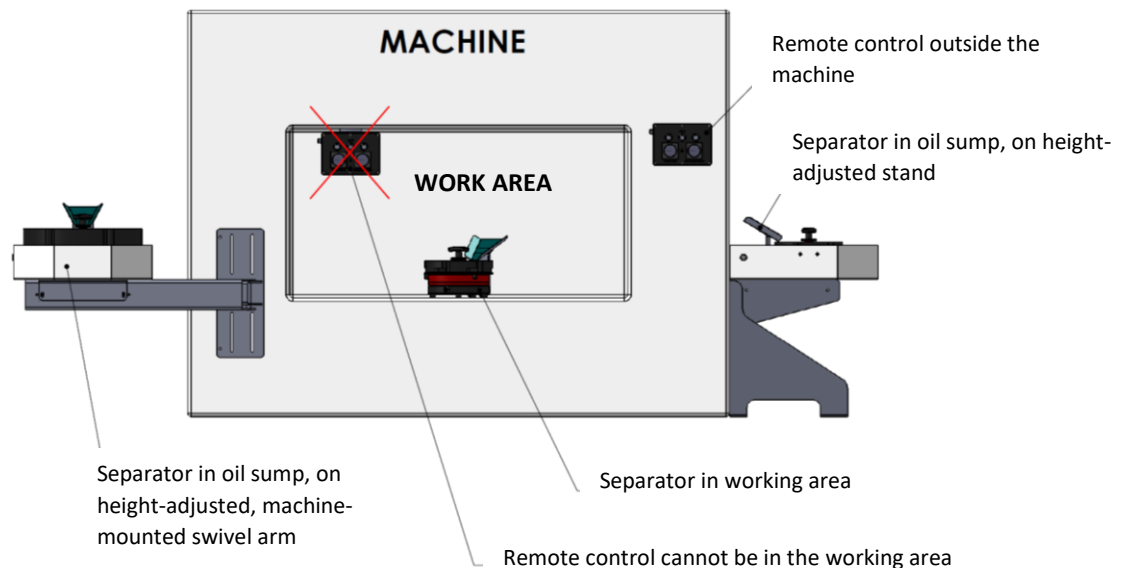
MACHINE

Remote control outside the machine

Separator in oil sump, on height-adjusted stand

WORK AREA

Separator in oil sump, on height-adjusted, machine-mounted swivel arm

Separator in working area

Remote control cannot be in the working area